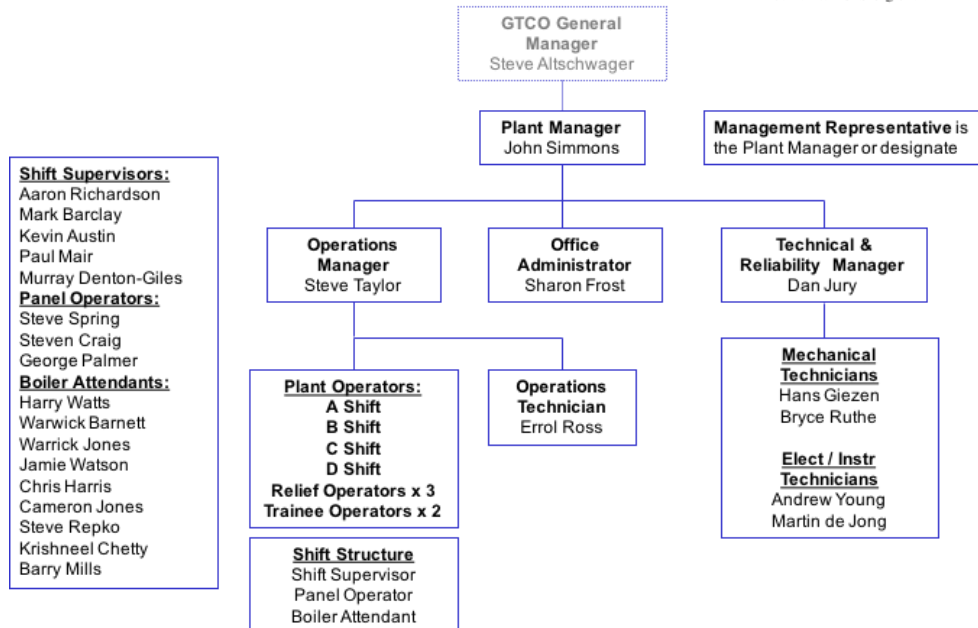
GTCO General Manager
Steve Altschwager

Plant Manager
John Simmons

Management Representative is the Plant Manager or designate

Shift Supervisors:
Aaron Richardson
Mark Barclay
Kevin Austin
Paul Mair
Murray Denton-Giles
Panel Operators:
Steve Spring
Steven Craig
George Palmer
Boiler Attendants:
Harry Watts
Warwick Barnett
Warrick Jones
Jamie Watson
Chris Harris
Cameron Jones
Steve Repko
Krishneel Chetty
Barry Mills

Operations Manager
Steve Taylor

Office Administrator
Sharon Frost

Technical & Reliability Manager
Dan Jury

Plant Operators:
A Shift
B Shift
C Shift
D Shift
Relief Operators x 3
Trainee Operators x 2

Operations Technician
Errol Ross

Mechanical Technicians
Hans Giezen
Bryce Ruthe

Elect / Instr Technicians
Andrew Young
Martin de Jong

Shift Structure
Shift Supervisor
Panel Operator
Boiler Attendant